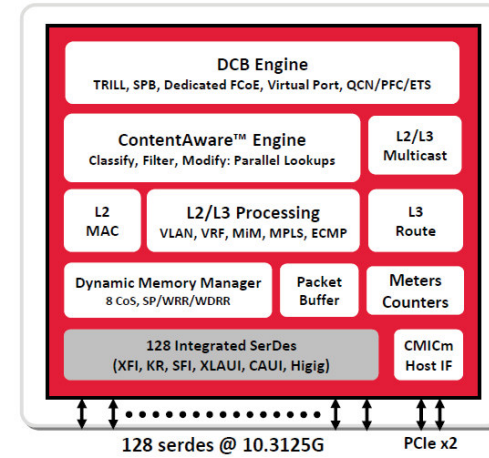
DCB Engine
TRILL, SPB, Dedicated FCoE, Virtual Port, QCN/PFC/ETS

ContentAware™ Engine
Classify, Filter, Modify: Parallel Lookups

L2/L3 Multicast

L2 MAC

L2/L3 Processing
VLAN, VRF, MiM, MPLS, ECMP

L3 Route

Dynamic Memory Manager
8 CoS, SP/WRR/WDRR

Packet Buffer

Meters Counters

128 Integrated SerDes
(XFI, KR, SFI, XLAUI, CAUI, Higig)

CMICm Host IF

128 serdes @ 10.3125G

PCIe x2